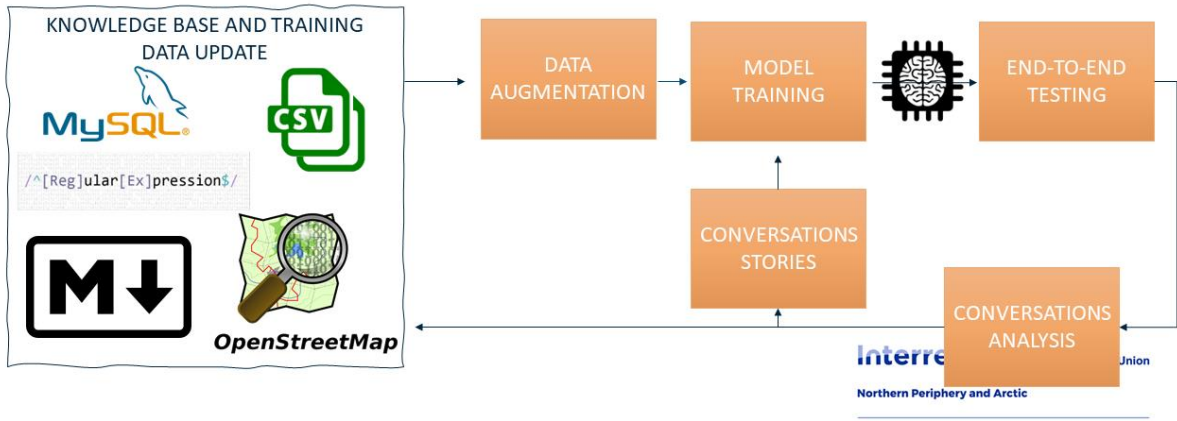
KNOWLEDGE BASE AND TRAINING DATA UPDATE

MySQL

CSV

/^[Reg]ular[Ex]pression$/

OpenStreetMap

DATA AUGMENTATION

MODEL TRAINING

END-TO-END TESTING

CONVERSATIONS STORIES

CONVERSATIONS ANALYSIS

Interre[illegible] Union

Northern Periphery and Arctic